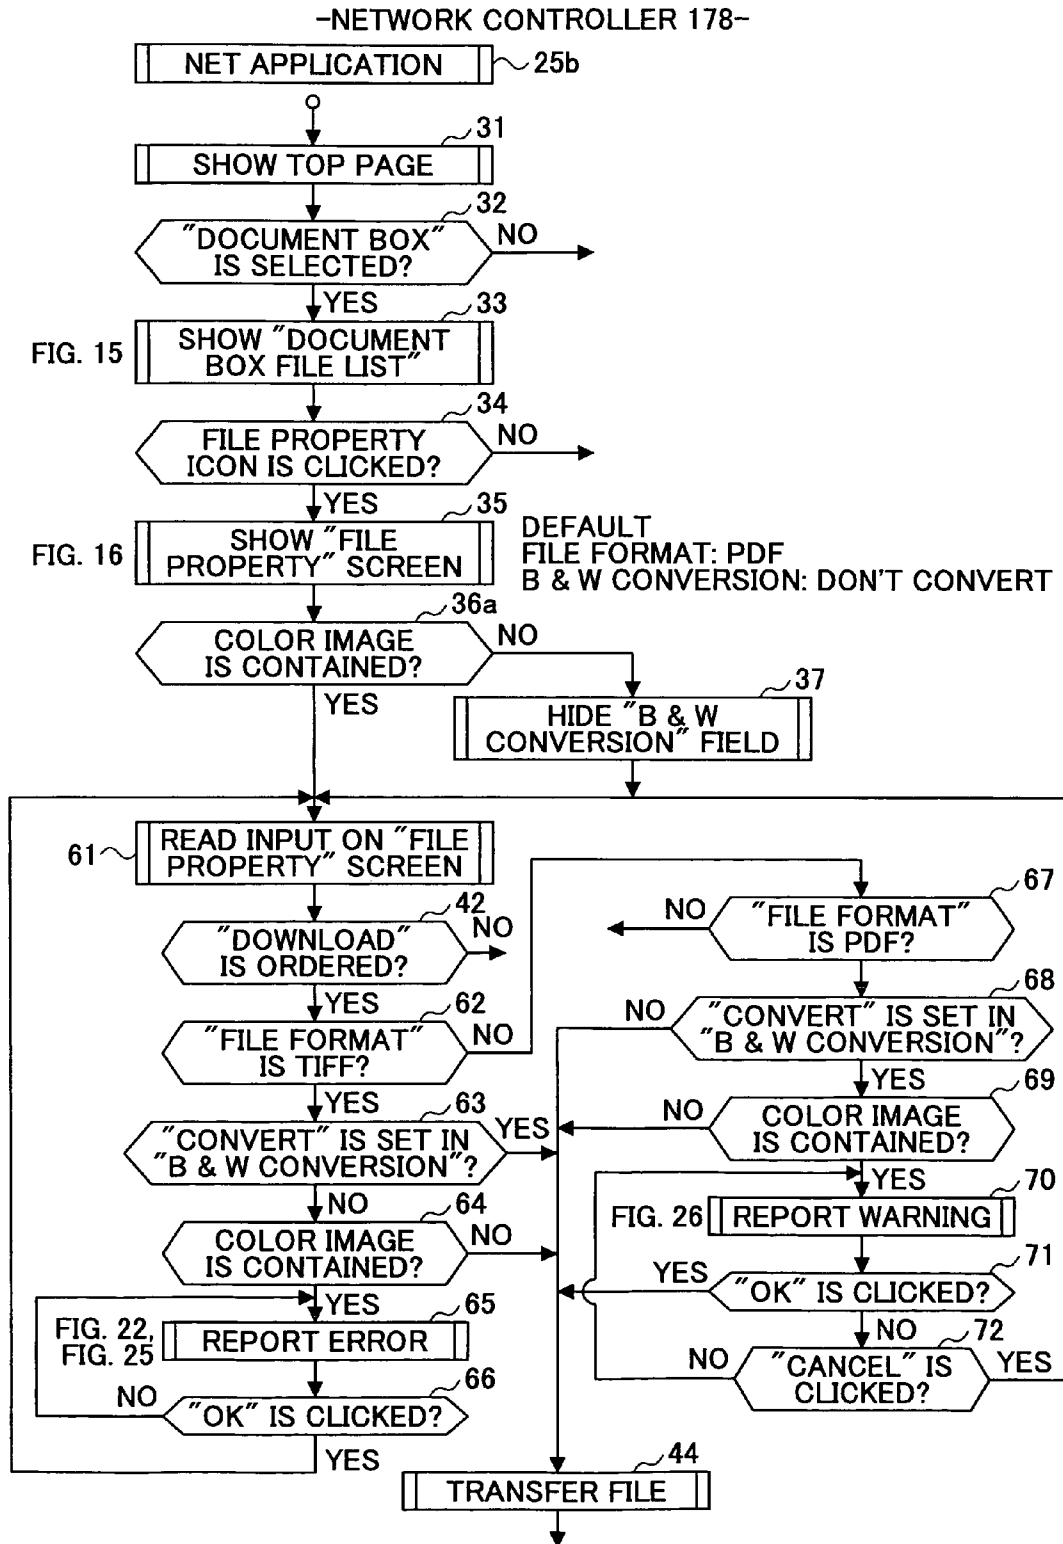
-NETWORK CONTROLLER 178-

NET APPLICATION
25b

31
SHOW TOP PAGE

32
"DOCUMENT BOX" IS SELECTED?
NO
YES

33
FIG. 15
SHOW "DOCUMENT BOX FILE LIST"

34
FILE PROPERTY ICON IS CLICKED?
NO
YES

35
FIG. 16
SHOW "FILE PROPERTY" SCREEN

DEFAULT
FILE FORMAT: PDF
B & W CONVERSION: DON'T CONVERT

36a
COLOR IMAGE IS CONTAINED?
NO
YES

37
HIDE "B & W CONVERSION" FIELD

61
READ INPUT ON "FILE PROPERTY" SCREEN

42
"DOWNLOAD" IS ORDERED?
NO
YES

62
"FILE FORMAT" IS TIFF?
NO
YES

63
"CONVERT" IS SET IN "B & W CONVERSION"?
YES
NO

64
COLOR IMAGE IS CONTAINED?
NO
YES

65
FIG. 22, FIG. 25
REPORT ERROR

66
NO
"OK" IS CLICKED?
YES

67
NO
"FILE FORMAT" IS PDF?

68
NO
"CONVERT" IS SET IN "B & W CONVERSION"?
YES

69
NO
COLOR IMAGE IS CONTAINED?
YES

70
FIG. 26
REPORT WARNING

71
YES
"OK" IS CLICKED?
NO

72
NO
"CANCEL" IS CLICKED?
YES

44
TRANSFER FILE